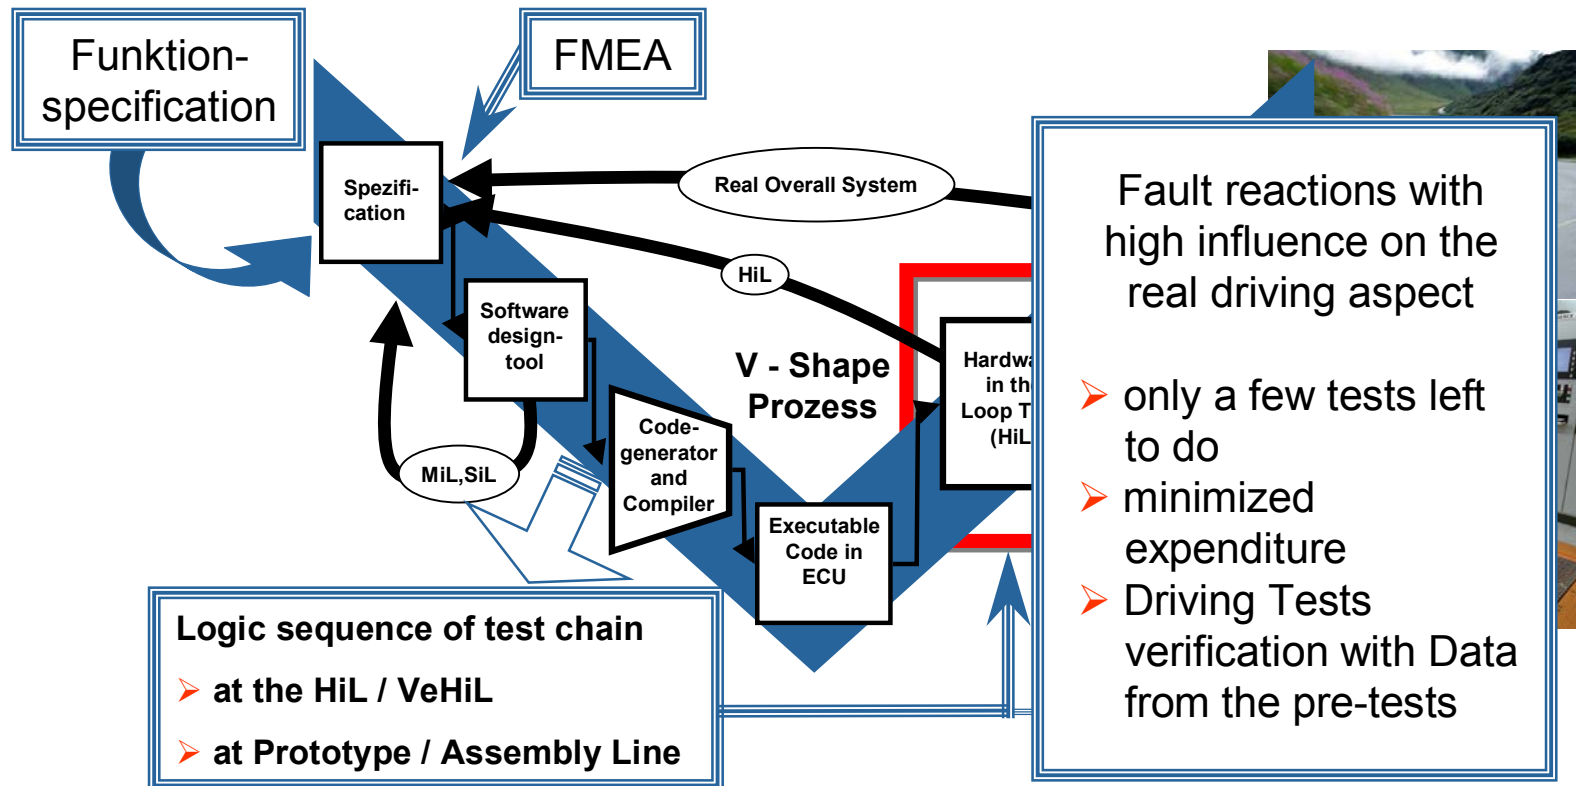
Funktion-specification

FMEA

Spezifi-cation

Real Overall System

HiL

Software design-tool

V - Shape Prozess

Hardwa in th Loop T (HiL

Code-generator and Compiler

MiL,SiL

Executable Code in ECU

Logic sequence of test chain

➢ at the HiL / VeHiL

➢ at Prototype / Assembly Line

Fault reactions with high influence on the real driving aspect

➢ only a few tests left to do

➢ minimized expenditure

➢ Driving Tests verification with Data from the pre-tests